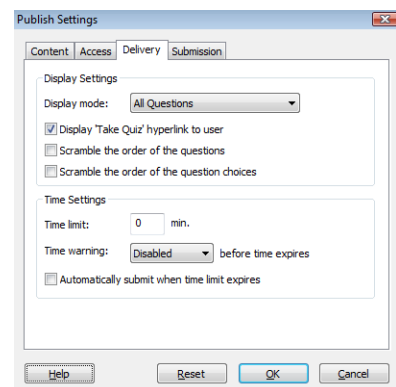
Publish Settings

Content | Access | Delivery | Submission

Display Settings

Display mode: All Questions

Display 'Take Quiz' hyperlink to user

Scramble the order of the questions

Scramble the order of the question choices

Time Settings

Time limit: 0 min.

Time warning: Disabled before time expires

Automatically submit when time limit expires

Help | Reset | OK | Cancel